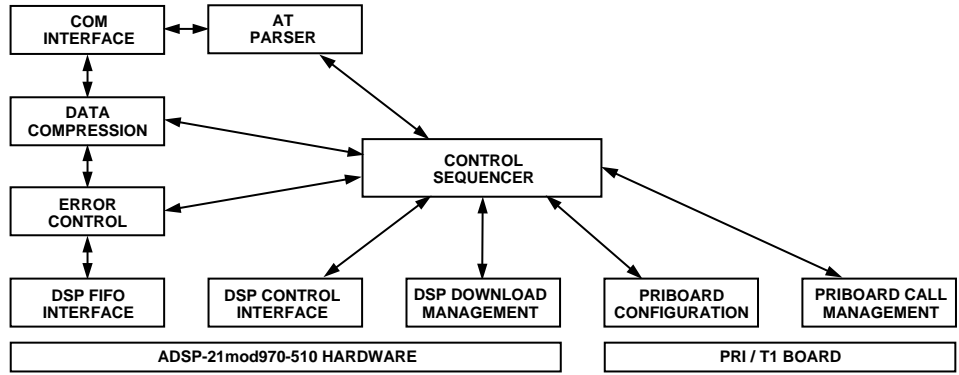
COM INTERFACE

AT PARSER

DATA COMPRESSION

CONTROL SEQUENCER

ERROR CONTROL

DSP FIFO INTERFACE

DSP CONTROL INTERFACE

DSP DOWNLOAD MANAGEMENT

PRIBOARD CONFIGURATION

PRIBOARD CALL MANAGEMENT

ADSP-21mod970-510 HARDWARE

PRI / T1 BOARD